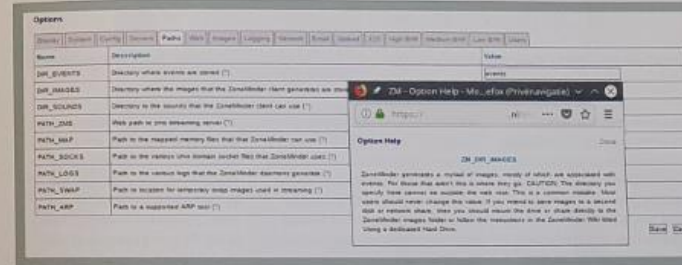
Options

Display | System | Config | Servers | Paths | Web | Images | Logging | Network | Email | Upload | X10 | High BW | Medium BW | Low BW | Users

| Name | Description | Value |
|---|---|---|
| DIR_EVENTS | Directory where events are stored (?) | events |
| DIR_IMAGES | Directory where the images that the ZoneMinder client generates are stored (?) | |
| DIR_SOUNDS | Directory to the sounds that the ZoneMinder client can use (?) | |
| PATH_ZMS | Web path to zms streaming server (?) | |
| PATH_MAP | Path to the mapped memory files that that ZoneMinder can use (?) | |
| PATH_SOCKS | Path to the various Unix domain socket files that ZoneMinder uses (?) | |
| PATH_LOGS | Path to the various logs that the ZoneMinder daemons generate (?) | |
| PATH_SWAP | Path to location for temporary swap images used in streaming (?) | |
| PATH_ARP | Path to a supported ARP tool (?) | |

ZM - Option Help - Mo...efox (Private Browsing)

https://

Option Help

Close

ZM_DIR_IMAGES

ZoneMinder generates a myriad of images, mostly of which are associated with events. For those that aren't this is where they go. CAUTION: The directory you specify here cannot be outside the web root. This is a common mistake. Most users should never change this value. If you intend to save images to a second disk or network share, then you should mount the drive or share directly to the ZoneMinder images folder or follow the instructions in the ZoneMinder Wiki titled Using a dedicated Hard Drive.

Save